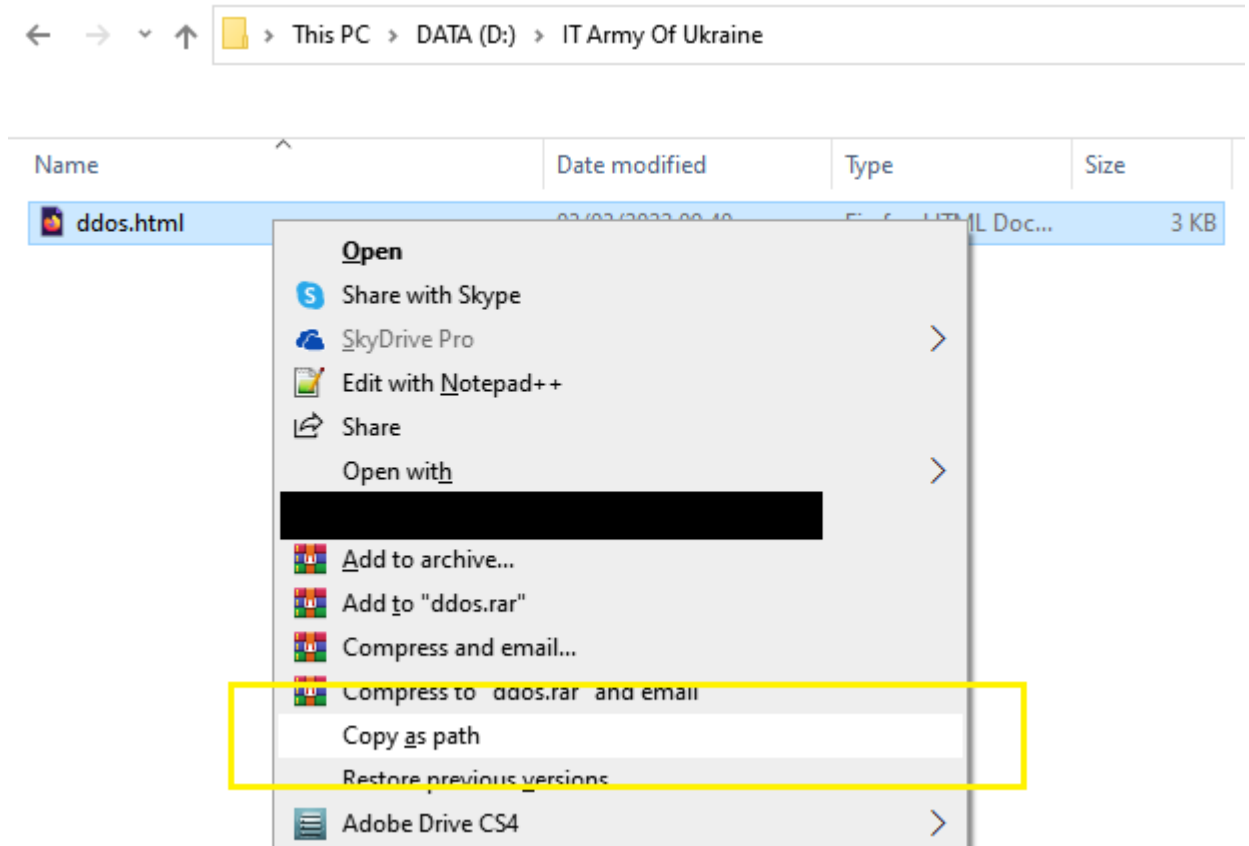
This PC > DATA (D:) > IT Army Of Ukraine

| Name | Date modified | Type | Size |
|---|---|---|---|
| ddos.html | 02/03/2022 00:40 | Firefox HTML Doc... | 3 KB |

Open
Share with Skype
SkyDrive Pro
Edit with Notepad++
Share
Open with
Add to archive...
Add to "ddos.rar"
Compress and email...
Compress to "ddos.rar" and email
Copy as path
Restore previous versions
Adobe Drive CS4